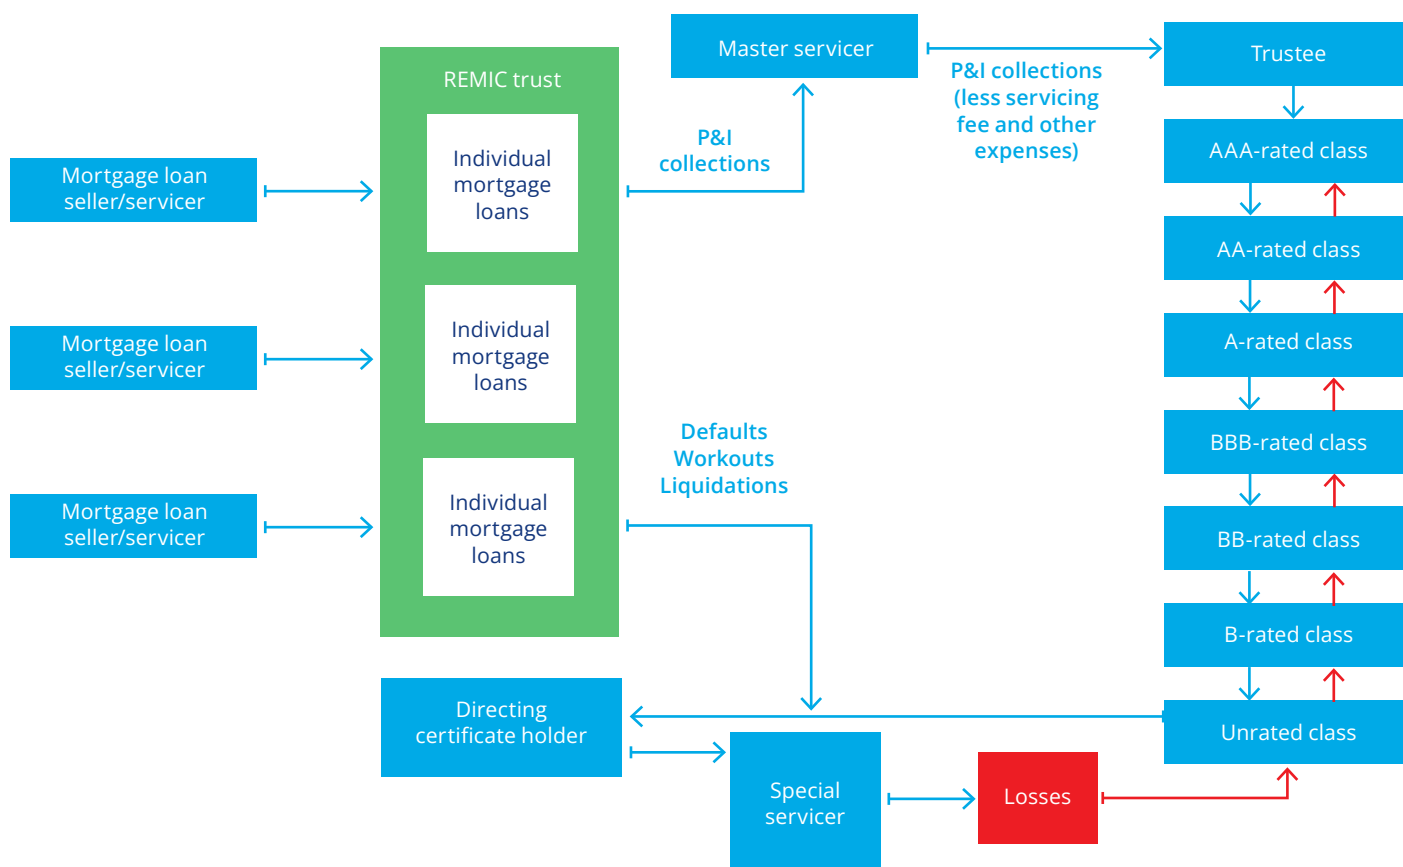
Mortgage loan seller/servicer

Mortgage loan seller/servicer

Mortgage loan seller/servicer

REMIC trust

Individual mortgage loans

Individual mortgage loans

Individual mortgage loans

Master servicer

P&I collections

P&I collections (less servicing fee and other expenses)

Trustee

AAA-rated class

AA-rated class

A-rated class

BBB-rated class

BB-rated class

B-rated class

Unrated class

Defaults Workouts Liquidations

Directing certificate holder

Special servicer

Losses